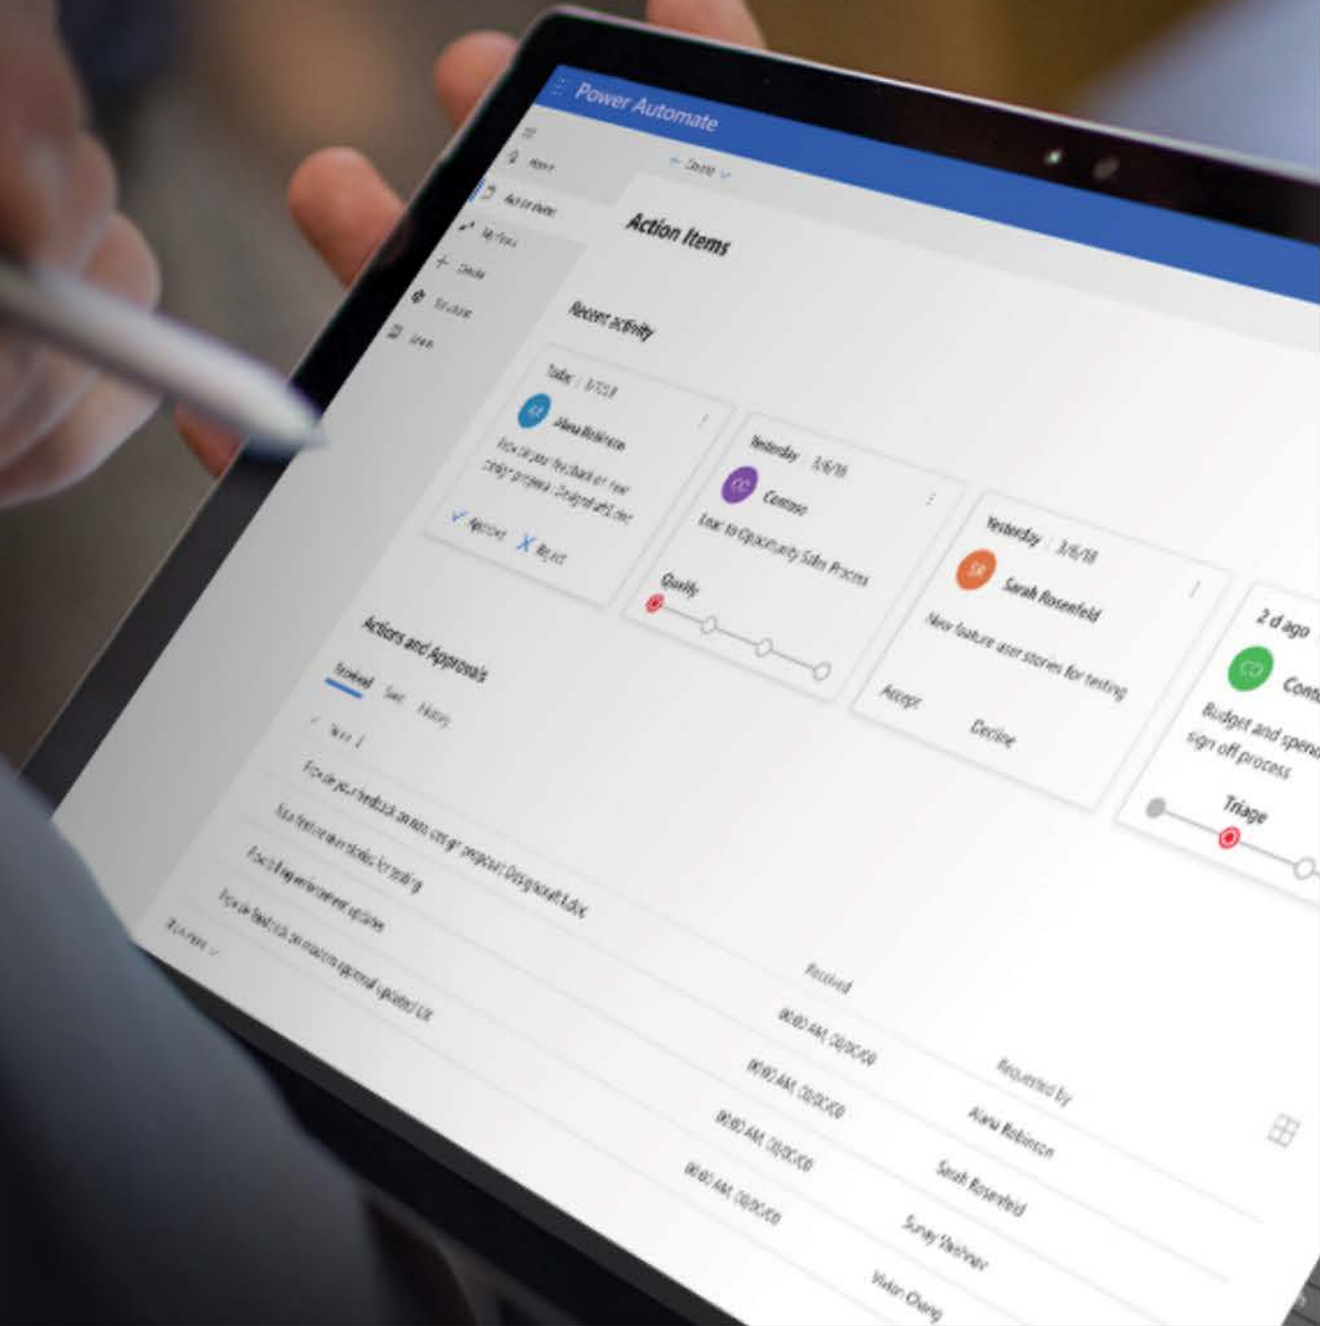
Power Automate

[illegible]

Action Items

Recent activity

Today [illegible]
AR Alana Robinson
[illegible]
Approve Reject

Yesterday 3/6/18
CC Contoso
Lead to Opportunity Sales Process
Qualify

Yesterday 3/6/18
SR Sarah Rosenfeld
New feature user stories for testing
Accept Decline

2 d ago
CO Cont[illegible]
Budget and spend sign off process
Triage

Actions and Approvals
Received Sent History

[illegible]

Received
Requested by

00:00 AM, 00/00/00 Alana Robinson
00:00 AM, 00/00/00 Sarah Rosenfeld
00:00 AM, 00/00/00 Sunay Vaishnav
00:00 AM, 00/00/00 Vivian Chang